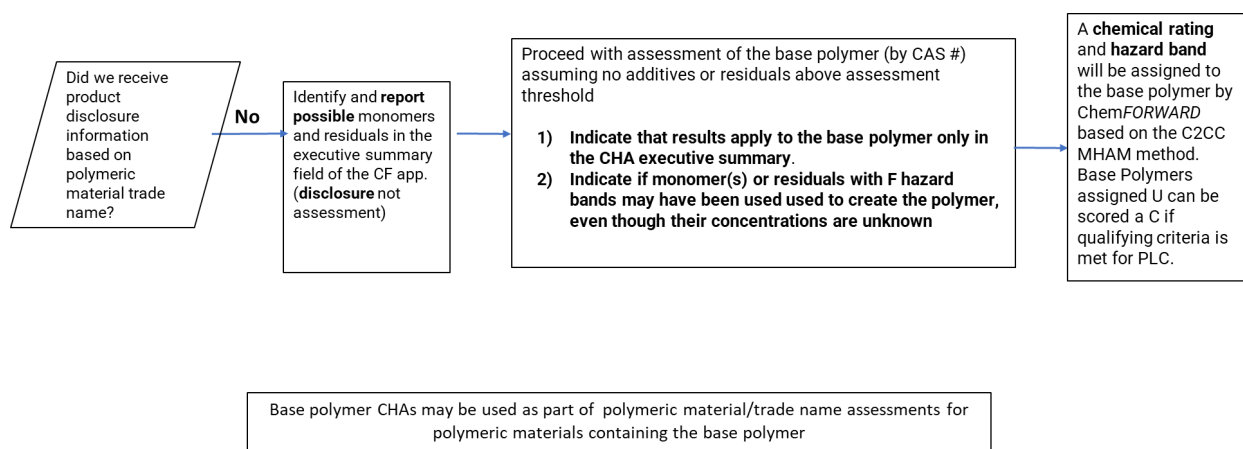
Did we receive product disclosure information based on polymeric material trade name?

No

Identify and **report possible** monomers and residuals in the executive summary field of the CF app. (**disclosure** not assessment)

Proceed with assessment of the base polymer (by CAS #) assuming no additives or residuals above assessment threshold

1) **Indicate that results apply to the base polymer only in the CHA executive summary**.
2) **Indicate if monomer(s) or residuals with F hazard bands may have been used used to create the polymer, even though their concentrations are unknown**

A **chemical rating** and **hazard band** will be assigned to the base polymer by Chem*FORWARD* based on the C2CC MHAM method. Base Polymers assigned U can be scored a C if qualifying criteria is met for PLC.

Base polymer CHAs may be used as part of polymeric material/trade name assessments for polymeric materials containing the base polymer